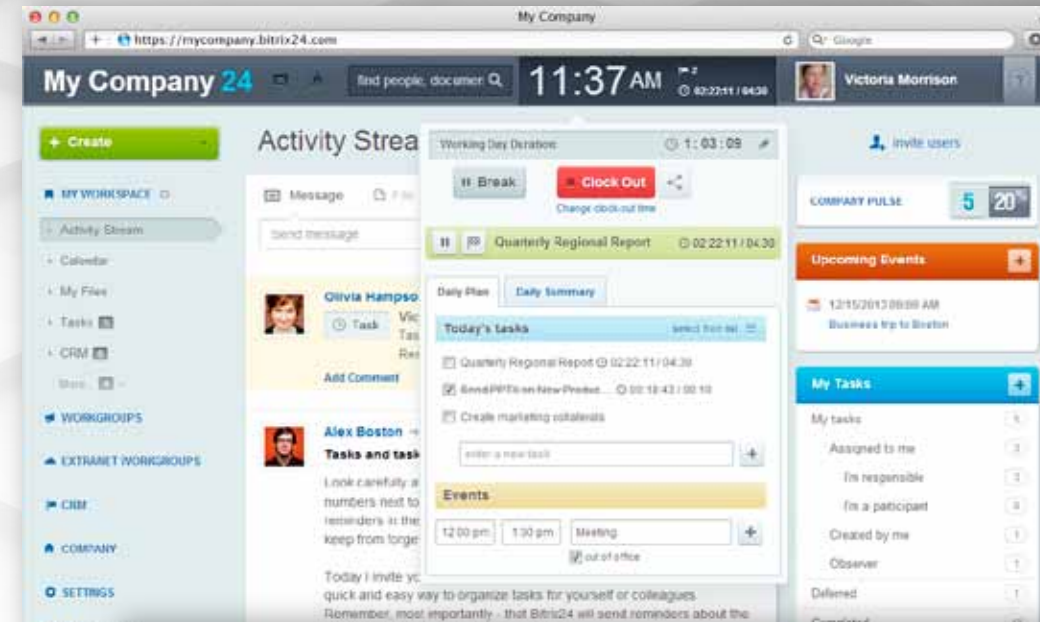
My Company

https://mycompany.bitrix24.com

Google

My Company 24

find people, documen

11:37 AM

02:22:11 / 04:30

Victoria Morrison

+ Create

MY WORKSPACE

Activity Stream

Calendar

My Files

Tasks

CRM

More...

WORKGROUPS

EXTRANET WORKGROUPS

CRM

COMPANY

SETTINGS

Activity Strea

Message

File

Send message

Olivia Hampso

Task

Vic

Tas

Res

Add Comment

Alex Boston →

Tasks and task

Look carefully a numbers next to reminders in the keep from forge

Today I invite yo quick and easy way to organize tasks for yourself or colleagues Remember, most importantly - that Bitrix24 will send reminders about the

Working Day Duration

1 : 03 : 09

Break

Clock Out

Change clock-out time

Quarterly Regional Report

02:22:11 / 04:30

Daily Plan

Daily Summary

Today's tasks

select from list

Quarterly Regional Report 02:22:11 / 04:30

Send PPTs on New Product... 00:18:43 / 00:10

Create marketing collaterals

enter a new task

Events

12:00 pm

1:30 pm

Meeting

out of office

invite users

COMPANY PULSE

5

20

Upcoming Events

12/15/2013 09:00 AM

Business trip to Boston

My Tasks

My tasks

Assigned to me

I'm responsible

I'm a participant

Created by me

Observer

Deferred

Completed